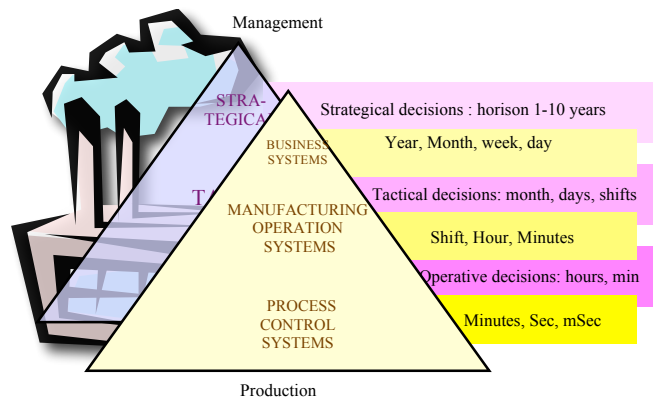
Management

STRATEGICA

Strategical decisions : horison 1-10 years

BUSINESS SYSTEMS

Year, Month, week, day

T

Tactical decisions: month, days, shifts

MANUFACTURING OPERATION SYSTEMS

Shift, Hour, Minutes

Operative decisions: hours, min

PROCESS CONTROL SYSTEMS

Minutes, Sec, mSec

Production